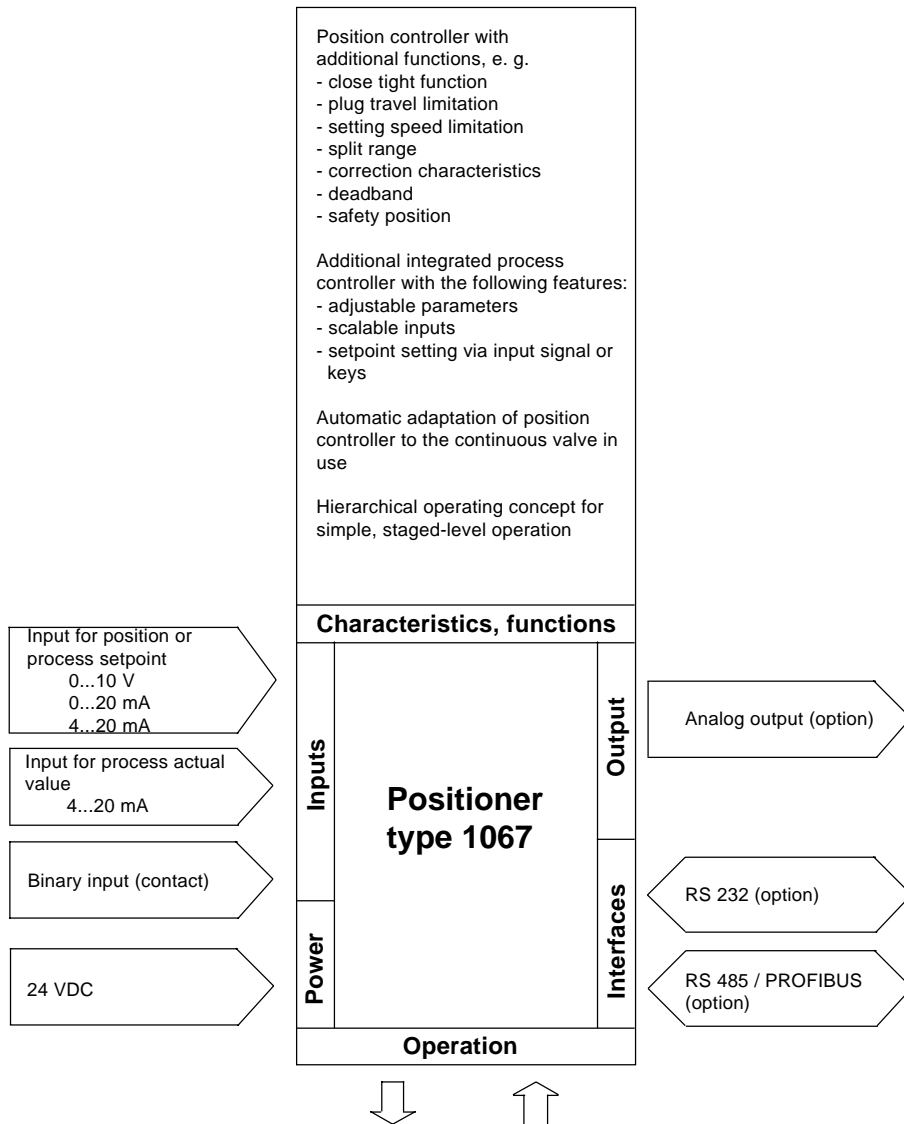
Position controller with additional functions, e. g.
- close tight function
- plug travel limitation
- setting speed limitation
- split range
- correction characteristics
- deadband
- safety position

Additional integrated process controller with the following features:
- adjustable parameters
- scalable inputs
- setpoint setting via input signal or keys

Automatic adaptation of position controller to the continuous valve in use

Hierarchical operating concept for simple, staged-level operation

Characteristics, functions

Input for position or process setpoint
0...10 V
0...20 mA
4...20 mA

Input for process actual value
4...20 mA

Binary input (contact)

24 VDC

Inputs

Power

Positioner type 1067

Output

Interfaces

Analog output (option)

RS 232 (option)

RS 485 / PROFIBUS (option)

Operation